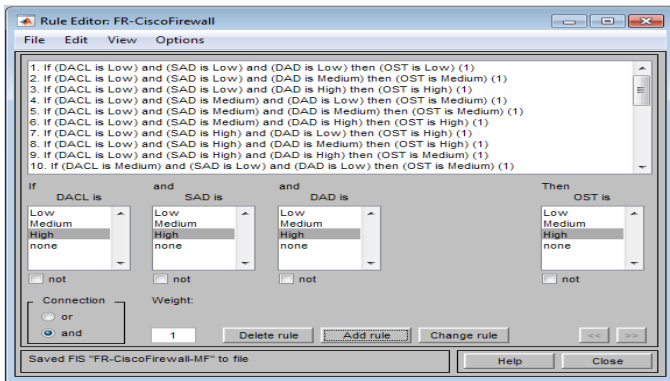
Rule Editor: FR-CiscoFirewall

File Edit View Options

1. If (DACL is Low) and (SAD is Low) and (DAD is Low) then (OST is Low) (1)
2. If (DACL is Low) and (SAD is Low) and (DAD is Medium) then (OST is Medium) (1)
3. If (DACL is Low) and (SAD is Low) and (DAD is High) then (OST is High) (1)
4. If (DACL is Low) and (SAD is Medium) and (DAD is Low) then (OST is Medium) (1)
5. If (DACL is Low) and (SAD is Medium) and (DAD is Medium) then (OST is Medium) (1)
6. If (DACL is Low) and (SAD is Medium) and (DAD is High) then (OST is High) (1)
7. If (DACL is Low) and (SAD is High) and (DAD is Low) then (OST is High) (1)
8. If (DACL is Low) and (SAD is High) and (DAD is Medium) then (OST is High) (1)
9. If (DACL is Low) and (SAD is High) and (DAD is High) then (OST is Medium) (1)
10. If (DACL is Medium) and (SAD is Low) and (DAD is Low) then (OST is Medium) (1)

If DACL is
Low
Medium
High
none
not

and SAD is
Low
Medium
High
none
not

and DAD is
Low
Medium
High
none
not

Then OST is
Low
Medium
High
none
not

Connection
or
and

Weight:
1

Delete rule
Add rule
Change rule
<<
>>

Saved FIS "FR-CiscoFirewall-MF" to file

Help
Close